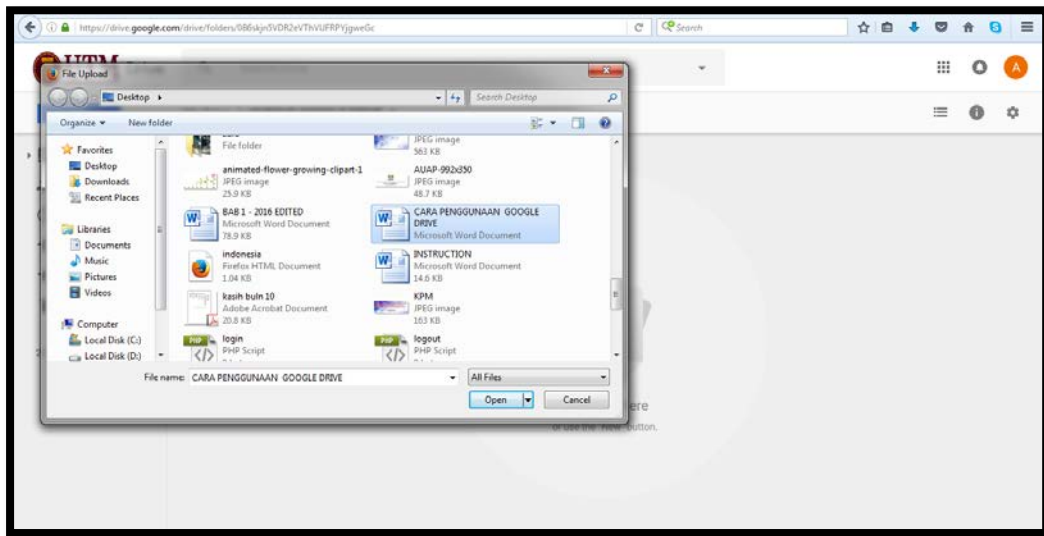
https://drive.google.com/drive/folders/0B6skjn5VDR2eVThVUFRPYjgweGc

Search

A

File Upload

Desktop ▸

Search Desktop

Organize ▾ New folder

Favorites
Desktop
Downloads
Recent Places

Libraries
Documents
Music
Pictures
Videos

Computer
Local Disk (C:)
Local Disk (D:)

File folder

JPEG image
583 KB

animated-flower-growing-clipart-1
JPEG image
25.9 KB

AUAP-992x350
JPEG image
48.7 KB

BAB 1 - 2016 EDITED
Microsoft Word Document
78.9 KB

CARA PENGGUNAAN GOOGLE DRIVE
Microsoft Word Document

indonesia
Firefox HTML Document
1.04 KB

INSTRUCTION
Microsoft Word Document
14.6 KB

kasih buln 10
Adobe Acrobat Document
20.8 KB

KPM
JPEG image
163 KB

login
PHP Script

logout
PHP Script

File name: CARA PENGGUNAAN GOOGLE DRIVE

All Files

Open

Cancel

ere

or use the "New" button.